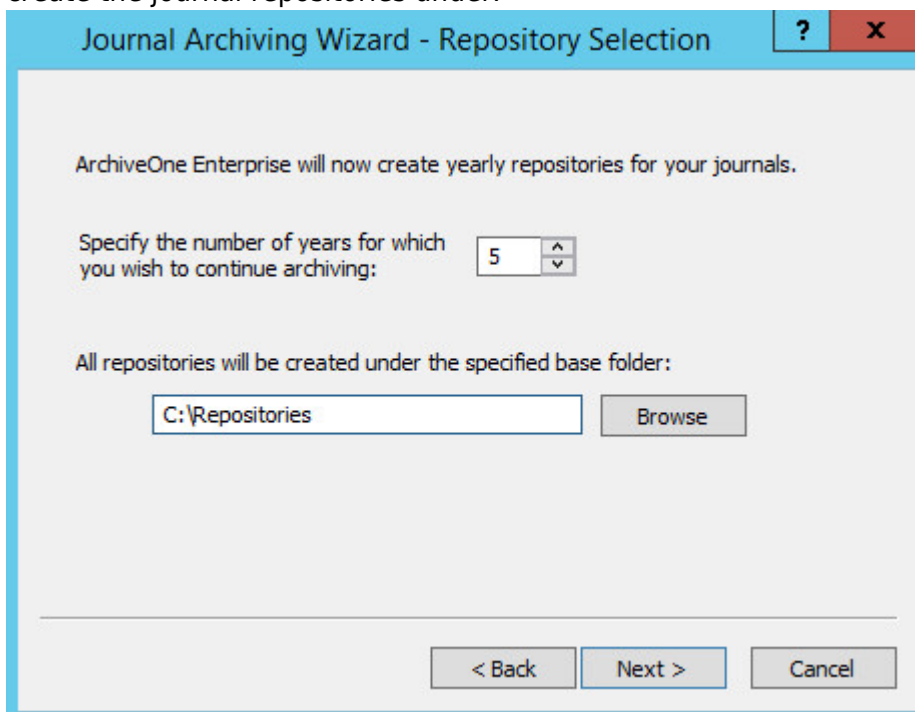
create the journal repositories under:

Journal Archiving Wizard - Repository Selection

?

x

ArchiveOne Enterprise will now create yearly repositories for your journals.

Specify the number of years for which you wish to continue archiving:

5

All repositories will be created under the specified base folder:

C:\Repositories

Browse

< Back

Next >

Cancel